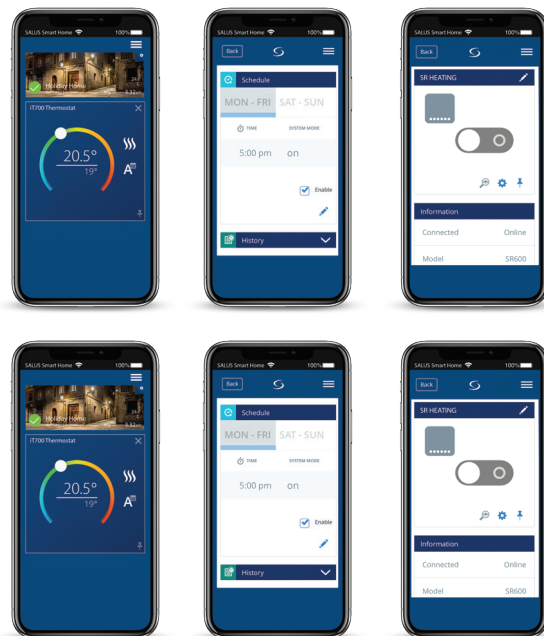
SALUS Smart Home 100%

Holiday Home

24
8.32

iT700 Thermostat

20.5°
19°

A

SALUS Smart Home 100%

Back

Schedule

MON - FRI SAT - SUN

TIME SYSTEM MODE

5:00 pm on

Enable

History

SALUS Smart Home 100%

Back

SR HEATING

Information

Connected Online

Model SR600

SALUS Smart Home 100%

Holiday Home

24
8.32

iT700 Thermostat

20.5°
19°

A

SALUS Smart Home 100%

Back

Schedule

MON - FRI SAT - SUN

TIME SYSTEM MODE

5:00 pm on

Enable

History

SALUS Smart Home 100%

Back

SR HEATING

Information

Connected Online

Model SR600